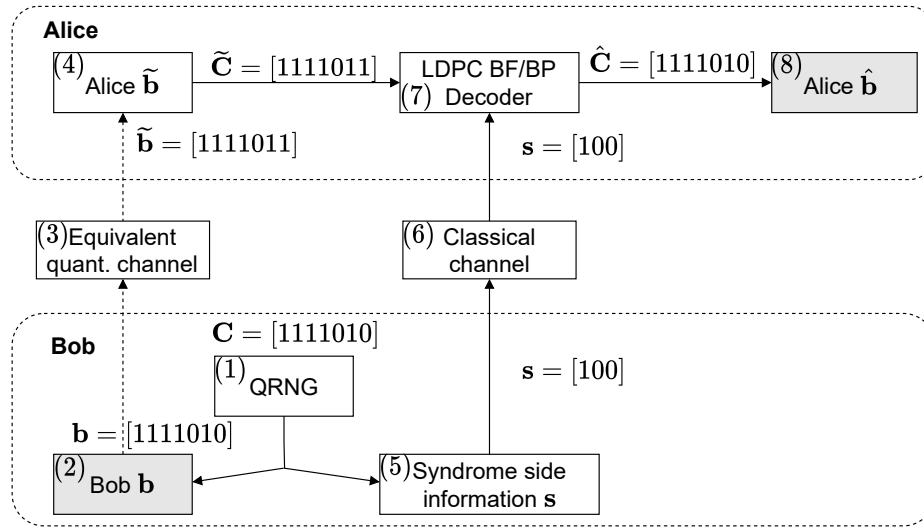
Alice

(4) Alice $\widetilde{\mathbf{b}}$

$\widetilde{\mathbf{C}} = [1111011]$

LDPC BF/BP
(7) Decoder

$\hat{\mathbf{C}} = [1111010]$

(8) Alice $\hat{\mathbf{b}}$

$\widetilde{\mathbf{b}} = [1111011]$

$\mathbf{s} = [100]$

(3) Equivalent quant. channel

(6) Classical channel

Bob

$\mathbf{C} = [1111010]$

(1) QRNG

$\mathbf{s} = [100]$

$\mathbf{b} = [1111010]$

(2) Bob $\mathbf{b}$

(5) Syndrome side information $\mathbf{s}$